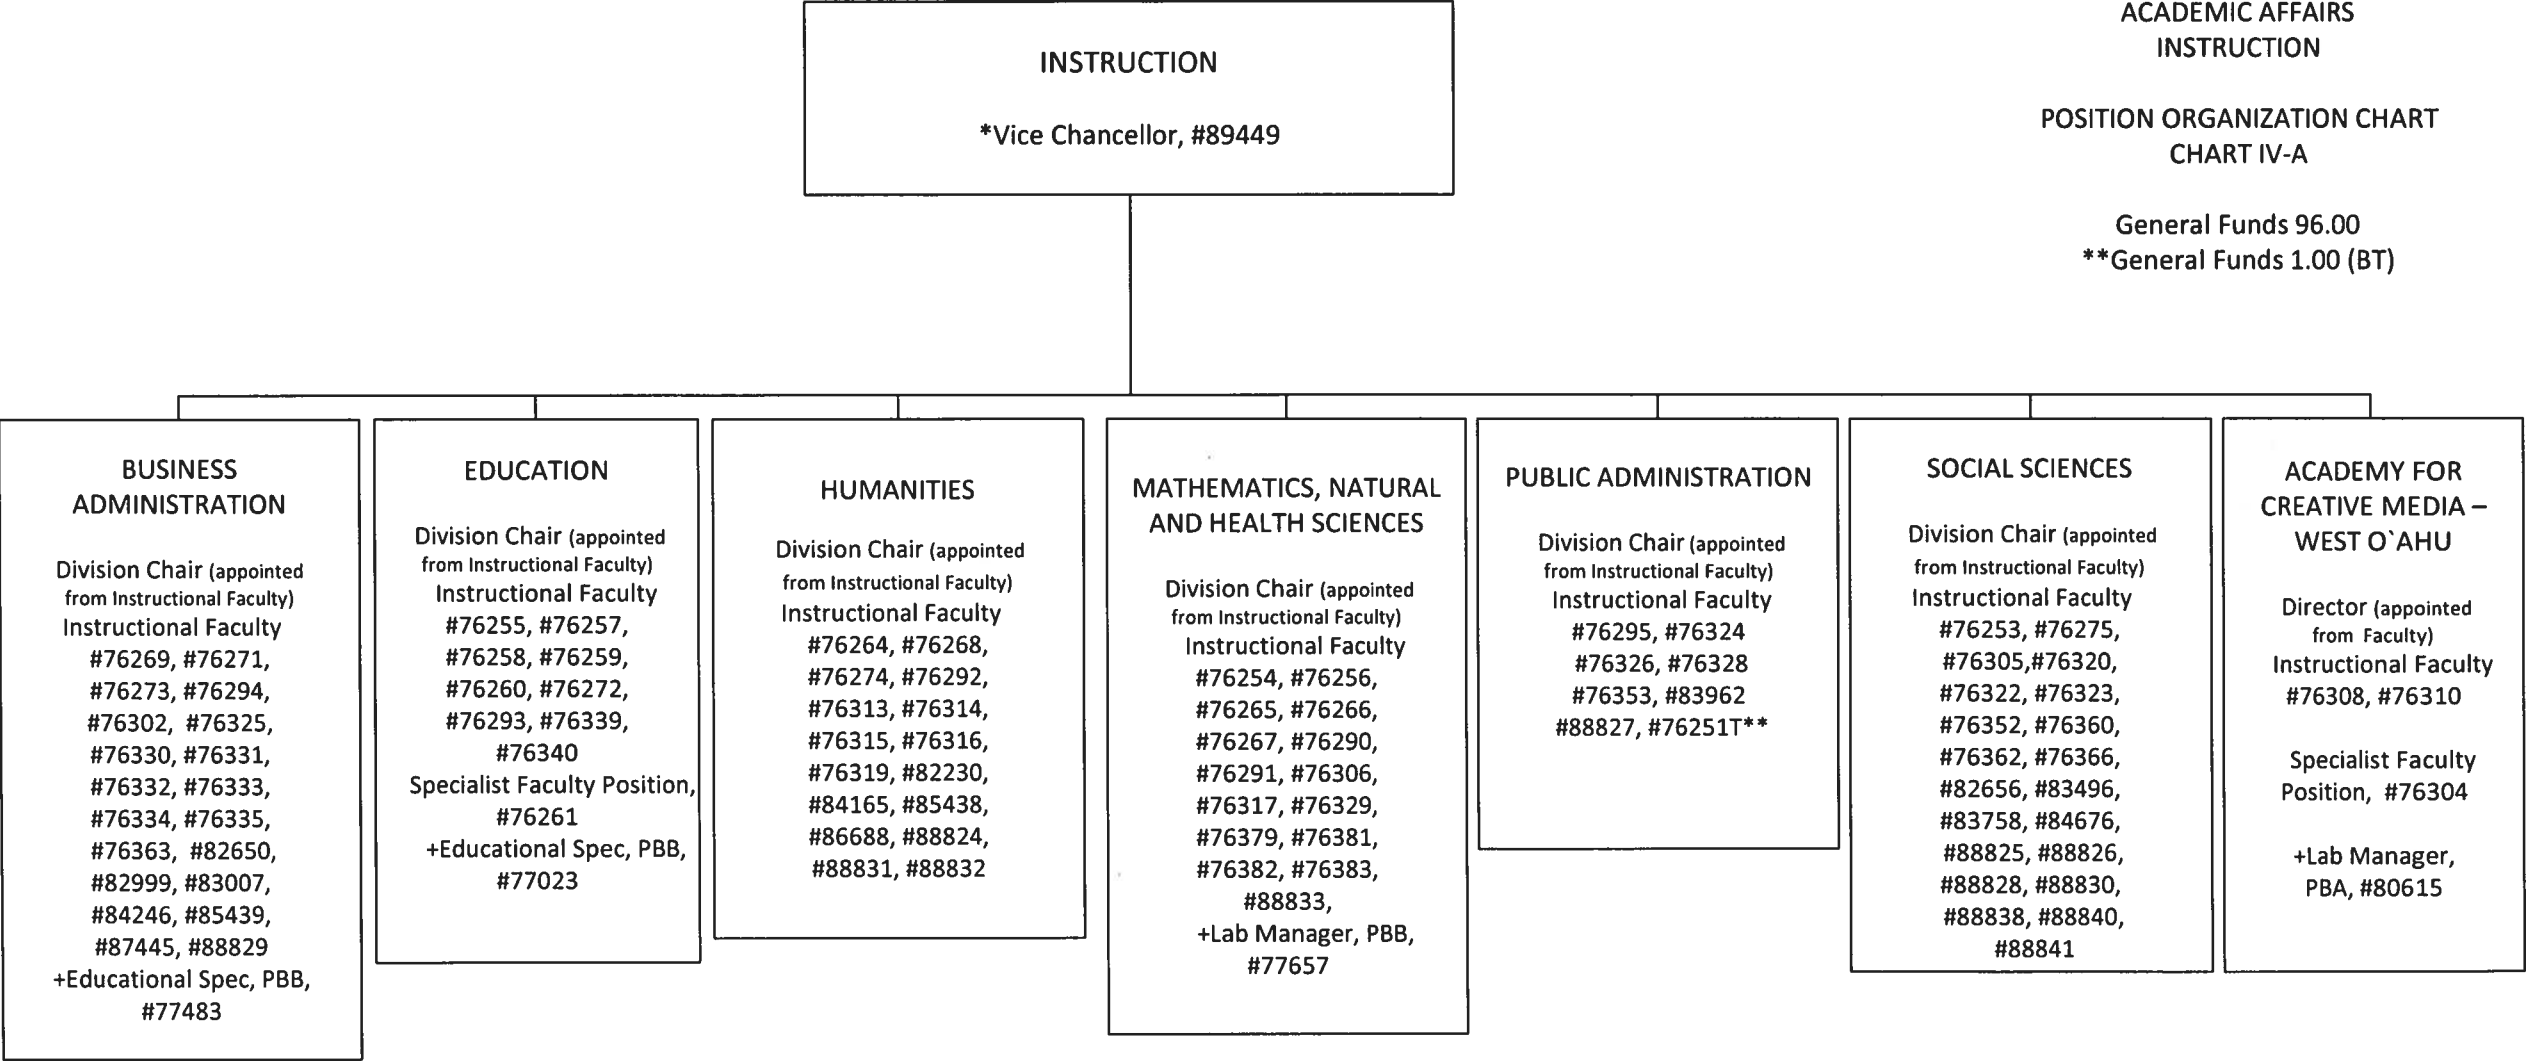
INSTRUCTION

*Vice Chancellor, #89449

ACADEMIC AFFAIRS
INSTRUCTION

POSITION ORGANIZATION CHART
CHART IV-A

General Funds 96.00
**General Funds 1.00 (BT)

BUSINESS ADMINISTRATION

Division Chair (appointed from Instructional Faculty)
Instructional Faculty
#76269, #76271, #76273, #76294, #76302, #76325, #76330, #76331, #76332, #76333, #76334, #76335, #76363, #82650, #82999, #83007, #84246, #85439, #87445, #88829
+Educational Spec, PBB, #77483

EDUCATION

Division Chair (appointed from Instructional Faculty)
Instructional Faculty
#76255, #76257, #76258, #76259, #76260, #76272, #76293, #76339, #76340
Specialist Faculty Position, #76261
+Educational Spec, PBB, #77023

HUMANITIES

Division Chair (appointed from Instructional Faculty)
Instructional Faculty
#76264, #76268, #76274, #76292, #76313, #76314, #76315, #76316, #76319, #82230, #84165, #85438, #86688, #88824, #88831, #88832

MATHEMATICS, NATURAL AND HEALTH SCIENCES

Division Chair (appointed from Instructional Faculty)
Instructional Faculty
#76254, #76256, #76265, #76266, #76267, #76290, #76291, #76306, #76317, #76329, #76379, #76381, #76382, #76383, #88833,
+Lab Manager, PBB, #77657

PUBLIC ADMINISTRATION

Division Chair (appointed from Instructional Faculty)
Instructional Faculty
#76295, #76324 #76326, #76328 #76353, #83962 #88827, #76251T**

SOCIAL SCIENCES

Division Chair (appointed from Instructional Faculty)
Instructional Faculty
#76253, #76275, #76305,#76320, #76322, #76323, #76352, #76360, #76362, #76366, #82656, #83496, #83758, #84676, #88825, #88826, #88828, #88830, #88838, #88840, #88841

ACADEMY FOR CREATIVE MEDIA – WEST O`AHU

Director (appointed from Faculty)
Instructional Faculty
#76308, #76310

Specialist Faculty Position, #76304

+Lab Manager, PBA, #80615